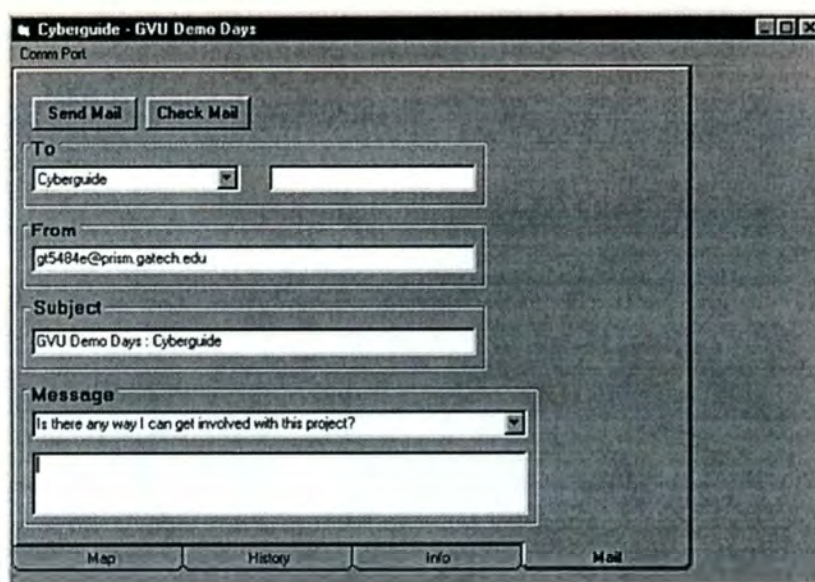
Cyberguide - GVU Demo Days

Comm Port

Send Mail

Check Mail

To

Cyberguide

From

gt5484e@prism.gatech.edu

Subject

GVU Demo Days : Cyberguide

Message

Is there any way I can get involved with this project?

Map

History

Info

Mail